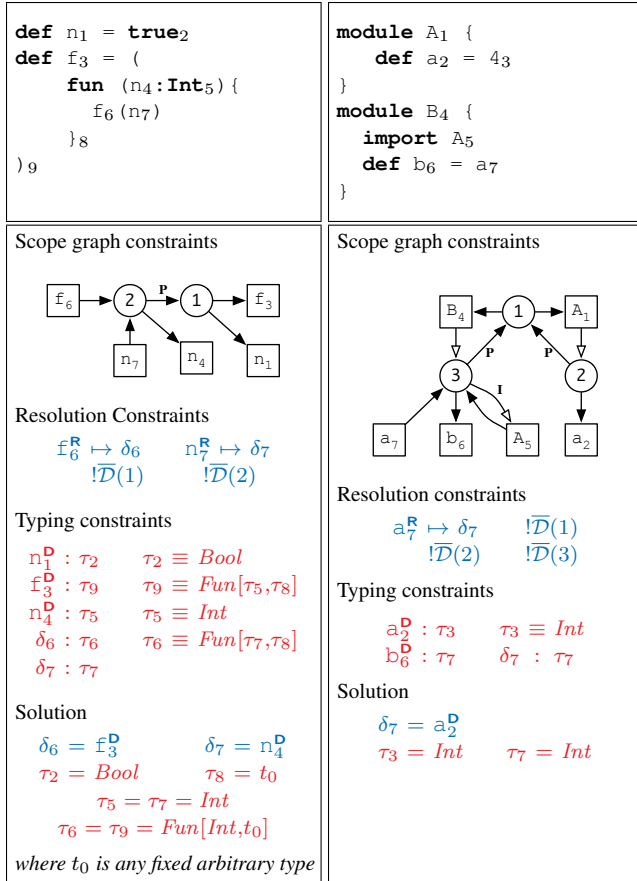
**def** $\mathtt{n}_1$ = **true**$_2$
**def** $\mathtt{f}_3$ = (
**fun** ($\mathtt{n}_4$:**Int**$_5$){
$\mathtt{f}_6$($\mathtt{n}_7$)
}$_8$
)$_9$

**module** $\mathtt{A}_1$ {
**def** $\mathtt{a}_2$ = $4_3$
}
**module** $\mathtt{B}_4$ {
**import** $\mathtt{A}_5$
**def** $\mathtt{b}_6$ = $\mathtt{a}_7$
}

Scope graph constraints

$\mathtt{f}_6$ 2 P 1 $\mathtt{f}_3$ $\mathtt{n}_7$ $\mathtt{n}_4$ $\mathtt{n}_1$

Resolution Constraints

$\mathtt{f}_6^{\mathbf{R}} \mapsto \delta_6$ $\quad$ $\mathtt{n}_7^{\mathbf{R}} \mapsto \delta_7$
$!\overline{\mathcal{D}}(1)$ $\quad$ $!\overline{\mathcal{D}}(2)$

Typing constraints

$\mathtt{n}_1^{\mathbf{D}} : \tau_2$ $\quad$ $\tau_2 \equiv Bool$
$\mathtt{f}_3^{\mathbf{D}} : \tau_9$ $\quad$ $\tau_9 \equiv Fun[\tau_5,\tau_8]$
$\mathtt{n}_4^{\mathbf{D}} : \tau_5$ $\quad$ $\tau_5 \equiv Int$
$\delta_6 : \tau_6$ $\quad$ $\tau_6 \equiv Fun[\tau_7,\tau_8]$
$\delta_7 : \tau_7$

Solution

$\delta_6 = \mathtt{f}_3^{\mathbf{D}}$ $\quad$ $\delta_7 = \mathtt{n}_4^{\mathbf{D}}$
$\tau_2 = Bool$ $\quad$ $\tau_8 = t_0$
$\tau_5 = \tau_7 = Int$
$\tau_6 = \tau_9 = Fun[Int,t_0]$

*where* $t_0$ *is any fixed arbitrary type*

Scope graph constraints

$\mathtt{B}_4$ 1 $\mathtt{A}_1$ P P 3 I 2 $\mathtt{a}_7$ $\mathtt{b}_6$ $\mathtt{A}_5$ $\mathtt{a}_2$

Resolution constraints

$\mathtt{a}_7^{\mathbf{R}} \mapsto \delta_7$ $\quad$ $!\overline{\mathcal{D}}(1)$
$!\overline{\mathcal{D}}(2)$ $\quad$ $!\overline{\mathcal{D}}(3)$

Typing constraints

$\mathtt{a}_2^{\mathbf{D}} : \tau_3$ $\quad$ $\tau_3 \equiv Int$
$\mathtt{b}_6^{\mathbf{D}} : \tau_7$ $\quad$ $\delta_7 : \tau_7$

Solution

$\delta_7 = \mathtt{a}_2^{\mathbf{D}}$
$\tau_3 = Int$ $\quad$ $\tau_7 = Int$